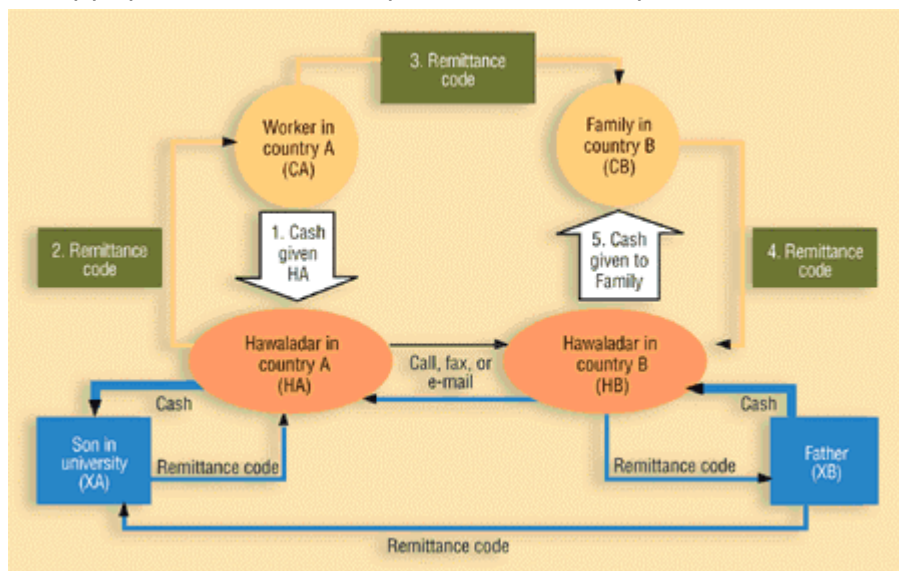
3. Remittance code

Worker in country A (CA)

Family in country B (CB)

1. Cash given HA

2. Remittance code

5. Cash given to Family

4. Remittance code

Hawaladar in country A (HA)

Call, fax, or e-mail

Hawaladar in country B (HB)

Cash

Cash

Son in university (XA)

Remittance code

Remittance code

Father (XB)

Remittance code